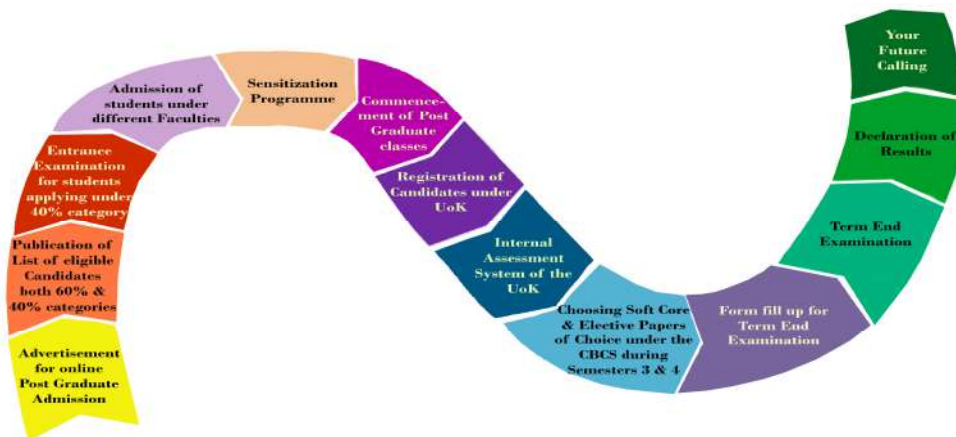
Advertisement for online Post Graduate Admission

Publication of List of eligible Candidates both 60% & 40% categories

Entrance Examination for students applying under 40% category

Admission of students under different Faculties

Sensitization Programme

Commencement of Post Graduate classes

Registration of Candidates under UoK

Internal Assessment System of the UoK

Choosing Soft Core & Elective Papers of Choice under the CBCS during Semesters 3 & 4

Form fill up for Term End Examination

Term End Examination

Declaration of Results

Your Future Calling